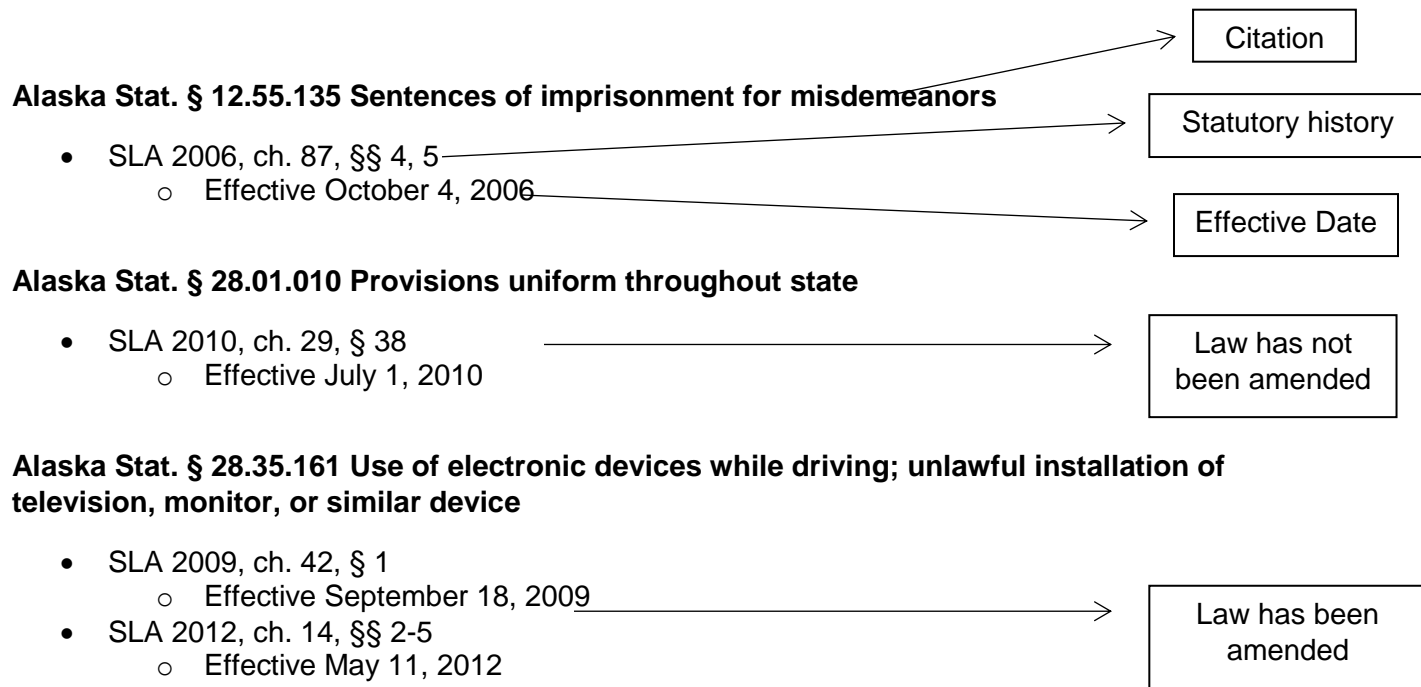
Citation

Alaska Stat. § 12.55.135 Sentences of imprisonment for misdemeanors

Statutory history

- SLA 2006, ch. 87, §§ 4, 5
  - Effective October 4, 2006

Effective Date

Alaska Stat. § 28.01.010 Provisions uniform throughout state

- SLA 2010, ch. 29, § 38
  - Effective July 1, 2010

Law has not been amended

Alaska Stat. § 28.35.161 Use of electronic devices while driving; unlawful installation of television, monitor, or similar device

- SLA 2009, ch. 42, § 1
  - Effective September 18, 2009
- SLA 2012, ch. 14, §§ 2-5
  - Effective May 11, 2012

Law has been amended